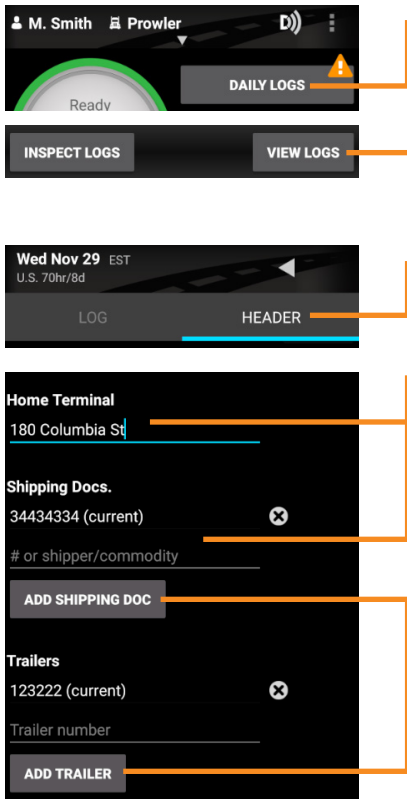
M. Smith Prowler

Ready

DAILY LOGS

INSPECT LOGS

VIEW LOGS

Wed Nov 29 EST
U.S. 70hr/8d

LOG

HEADER

Home Terminal

180 Columbia St

Shipping Docs.

34434334 (current)

# or shipper/commodity

ADD SHIPPING DOC

Trailers

123222 (current)

Trailer number

ADD TRAILER